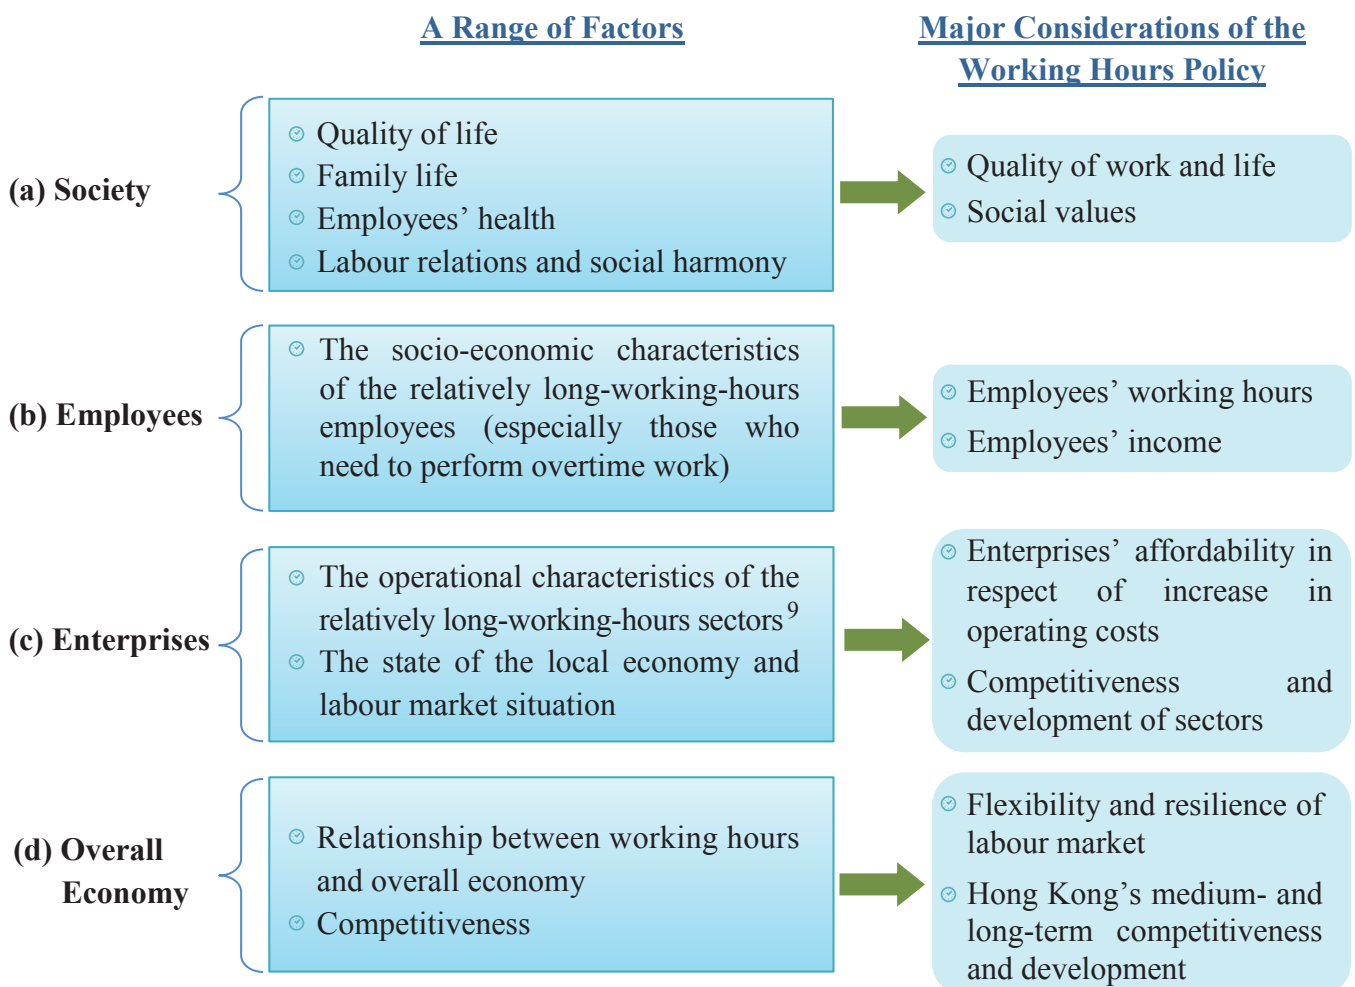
A Range of Factors

Major Considerations of the Working Hours Policy

(a) Society

Quality of life
Family life
Employees' health
Labour relations and social harmony

Quality of work and life
Social values

(b) Employees

The socio-economic characteristics of the relatively long-working-hours employees (especially those who need to perform overtime work)

Employees' working hours
Employees' income

(c) Enterprises

The operational characteristics of the relatively long-working-hours sectors$^{9}$
The state of the local economy and labour market situation

Enterprises' affordability in respect of increase in operating costs
Competitiveness and development of sectors

(d) Overall Economy

Relationship between working hours and overall economy
Competitiveness

Flexibility and resilience of labour market
Hong Kong's medium- and long-term competitiveness and development